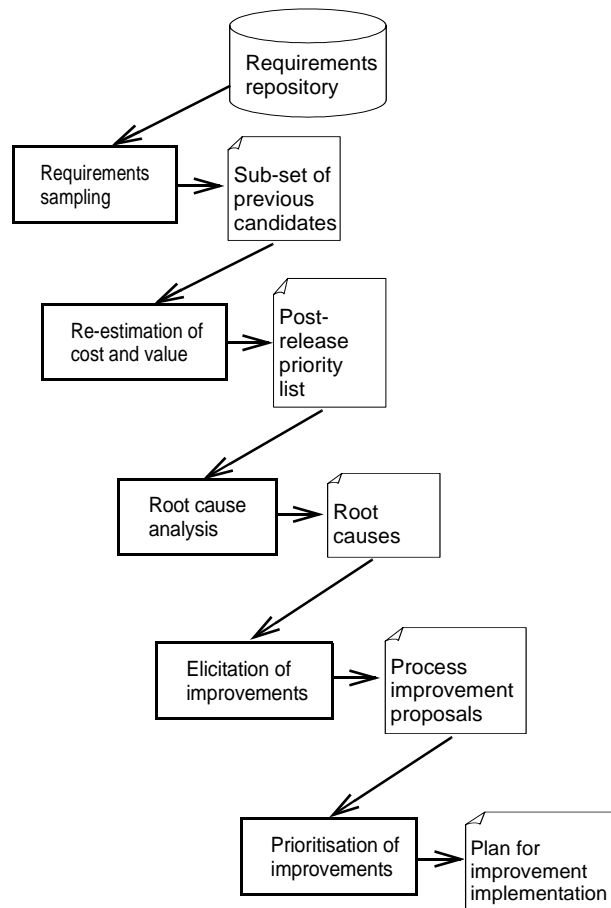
Requirements repository

Requirements sampling

Sub-set of previous candidates

Re-estimation of cost and value

Post-release priority list

Root cause analysis

Root causes

Elicitation of improvements

Process improvement proposals

Prioritisation of improvements

Plan for improvement implementation